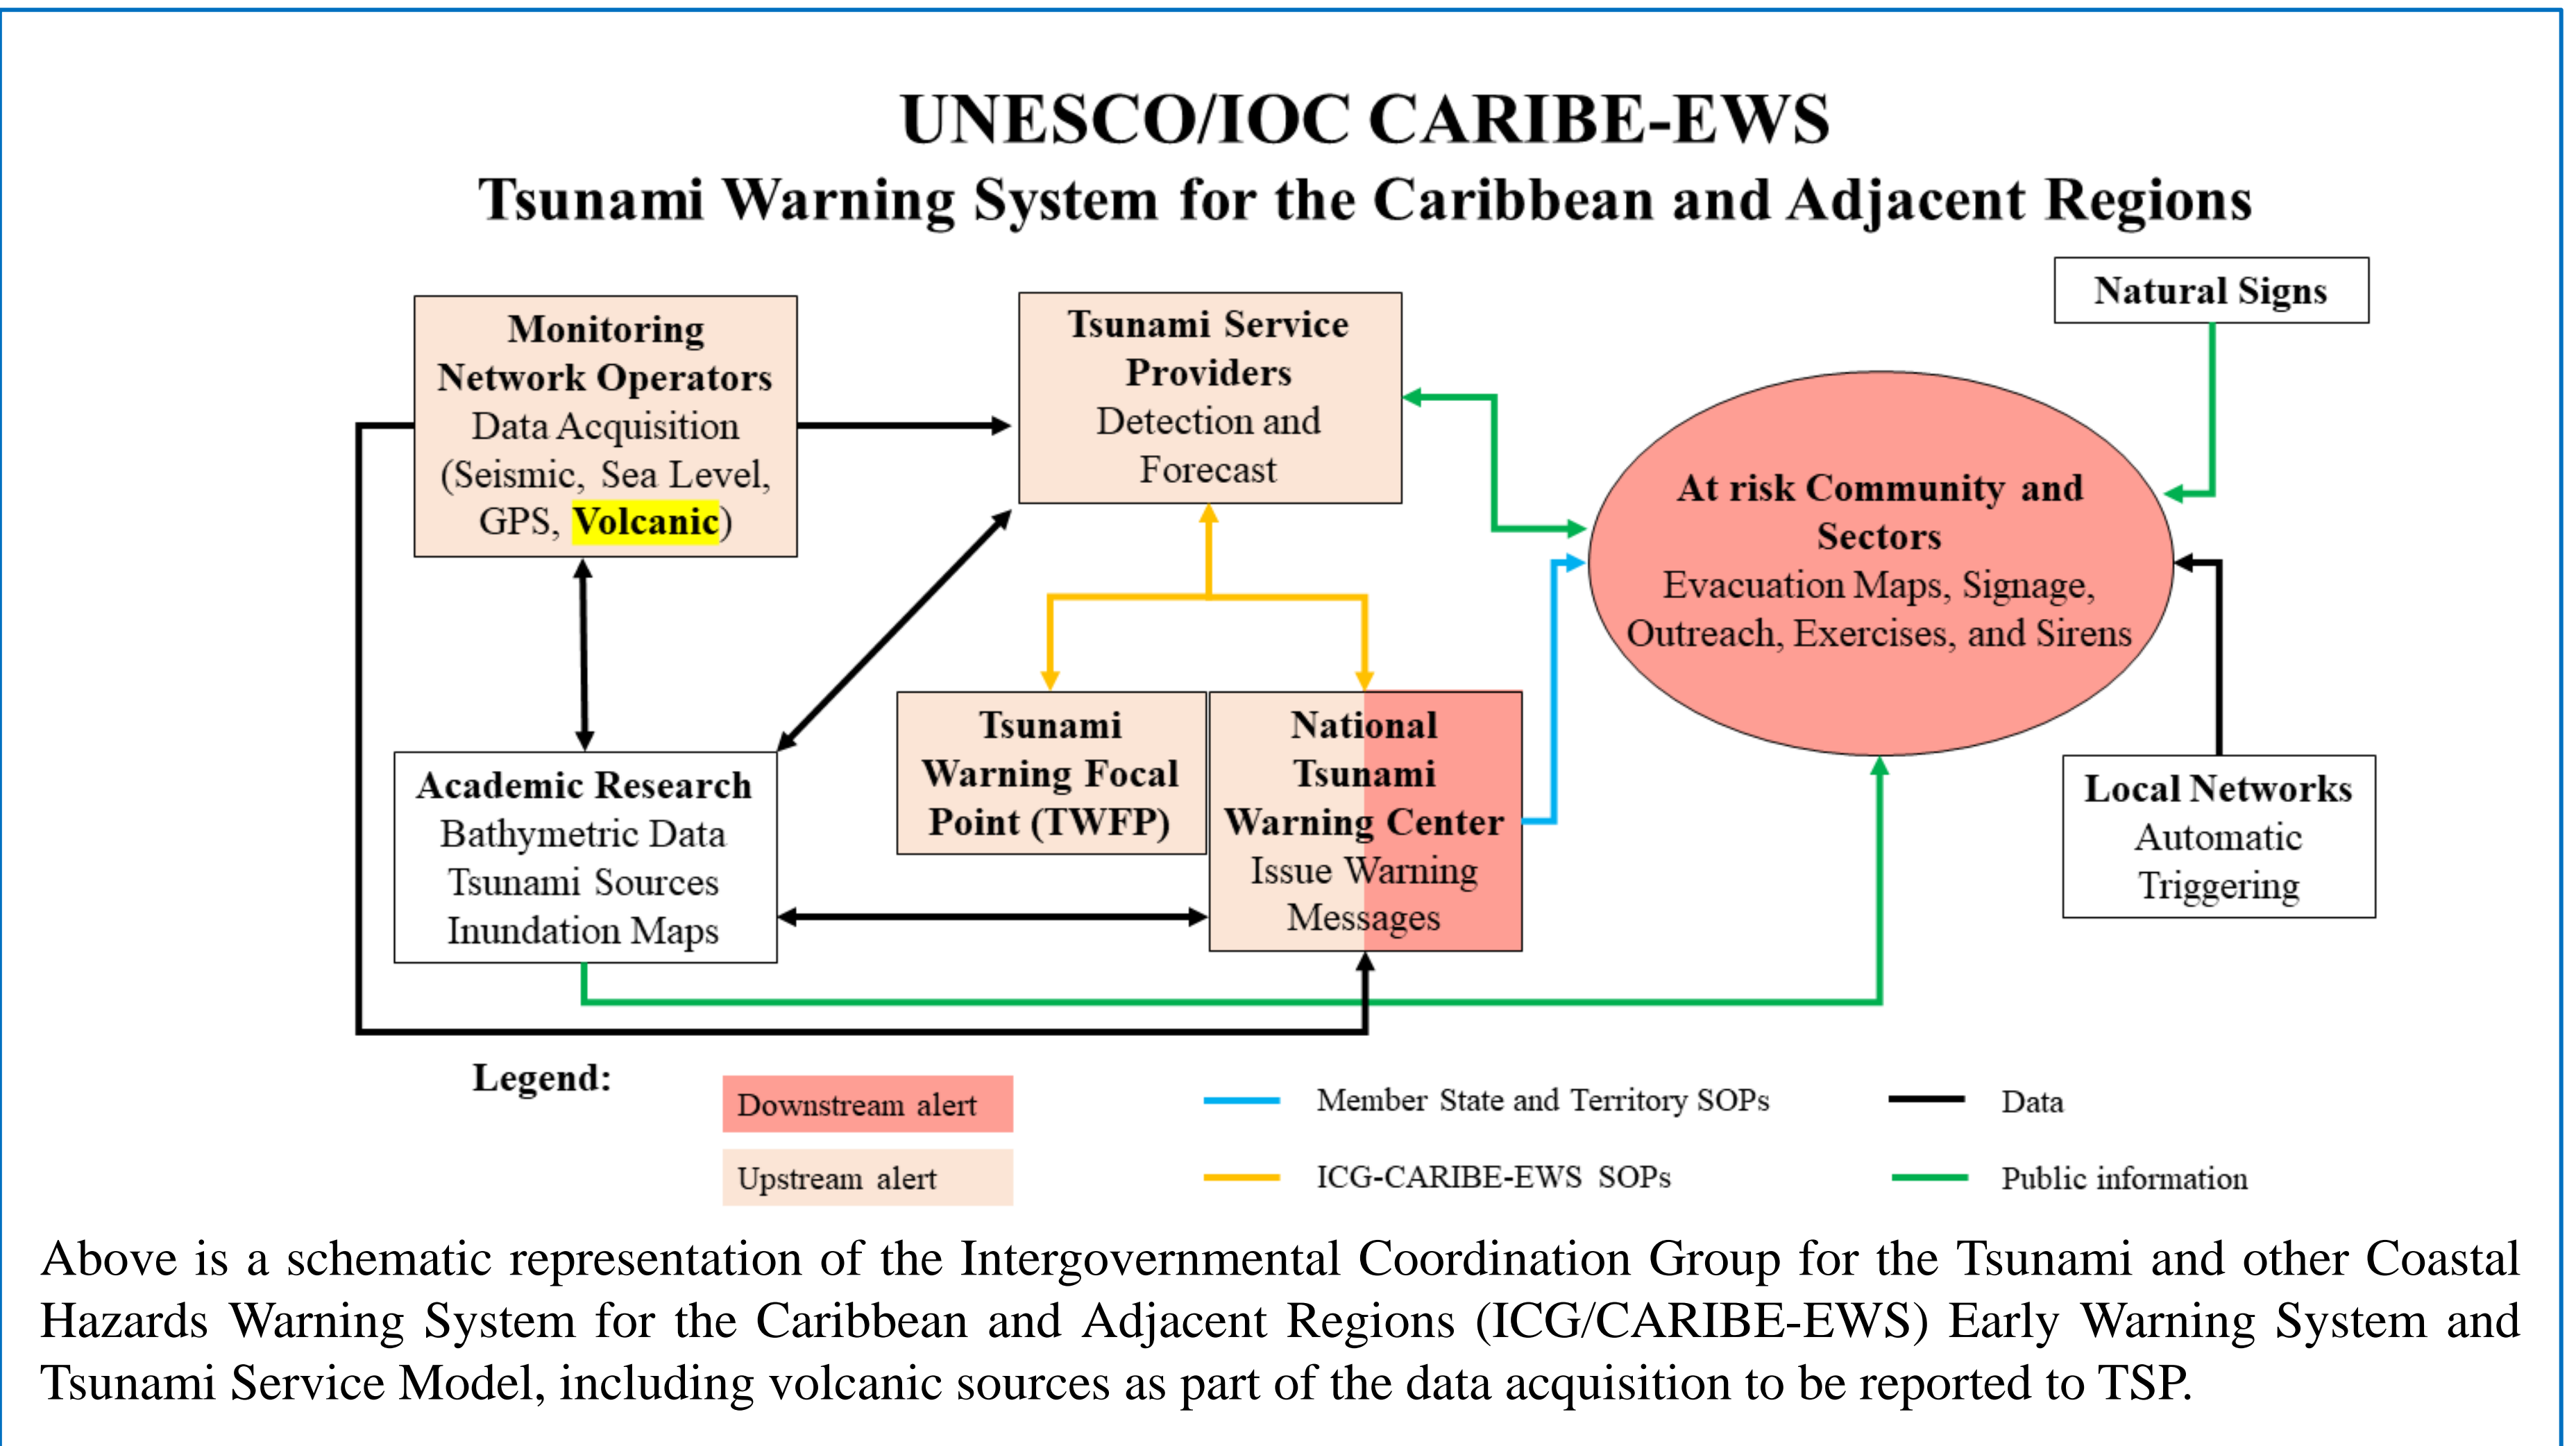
UNESCO/IOC CARIBE-EWS
Tsunami Warning System for the Caribbean and Adjacent Regions

Monitoring Network Operators
Data Acquisition (Seismic, Sea Level, GPS, Volcanic)

Tsunami Service Providers
Detection and Forecast

Natural Signs

At risk Community and Sectors
Evacuation Maps, Signage, Outreach, Exercises, and Sirens

Academic Research
Bathymetric Data
Tsunami Sources
Inundation Maps

Tsunami Warning Focal Point (TWFP)

National Tsunami Warning Center
Issue Warning Messages

Local Networks
Automatic Triggering

Legend:

Downstream alert
Upstream alert
Member State and Territory SOPs
ICG-CARIBE-EWS SOPs
Data
Public information

Above is a schematic representation of the Intergovernmental Coordination Group for the Tsunami and other Coastal Hazards Warning System for the Caribbean and Adjacent Regions (ICG/CARIBE-EWS) Early Warning System and Tsunami Service Model, including volcanic sources as part of the data acquisition to be reported to TSP.